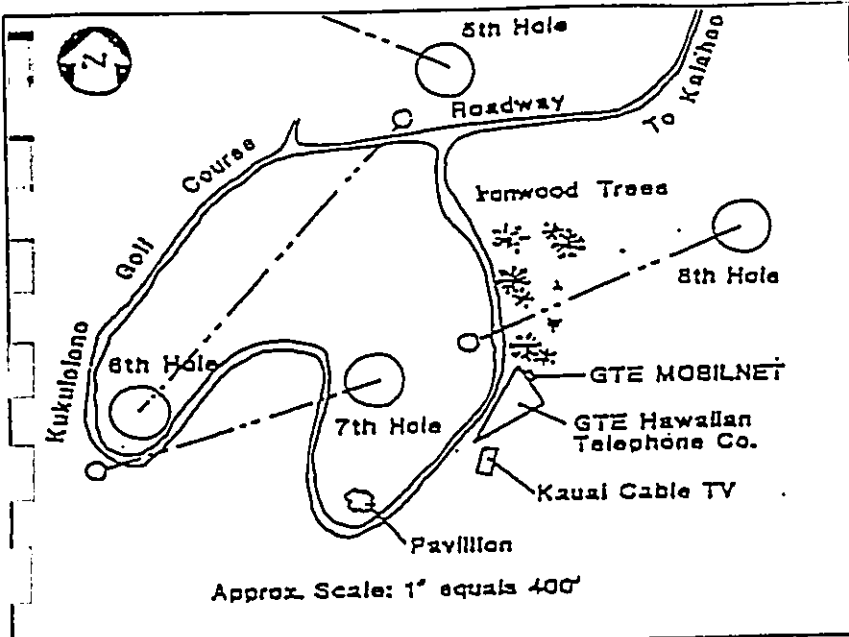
N

5th Hole

Roadway

To Kalahao

Course

Golf

Kukuiolono

Ironwood Trees

8th Hole

6th Hole

7th Hole

GTE MOBILNET

GTE Hawaiian Telephone Co.

Kauai Cable TV

Pavillion

Approx. Scale: 1" equals 400'